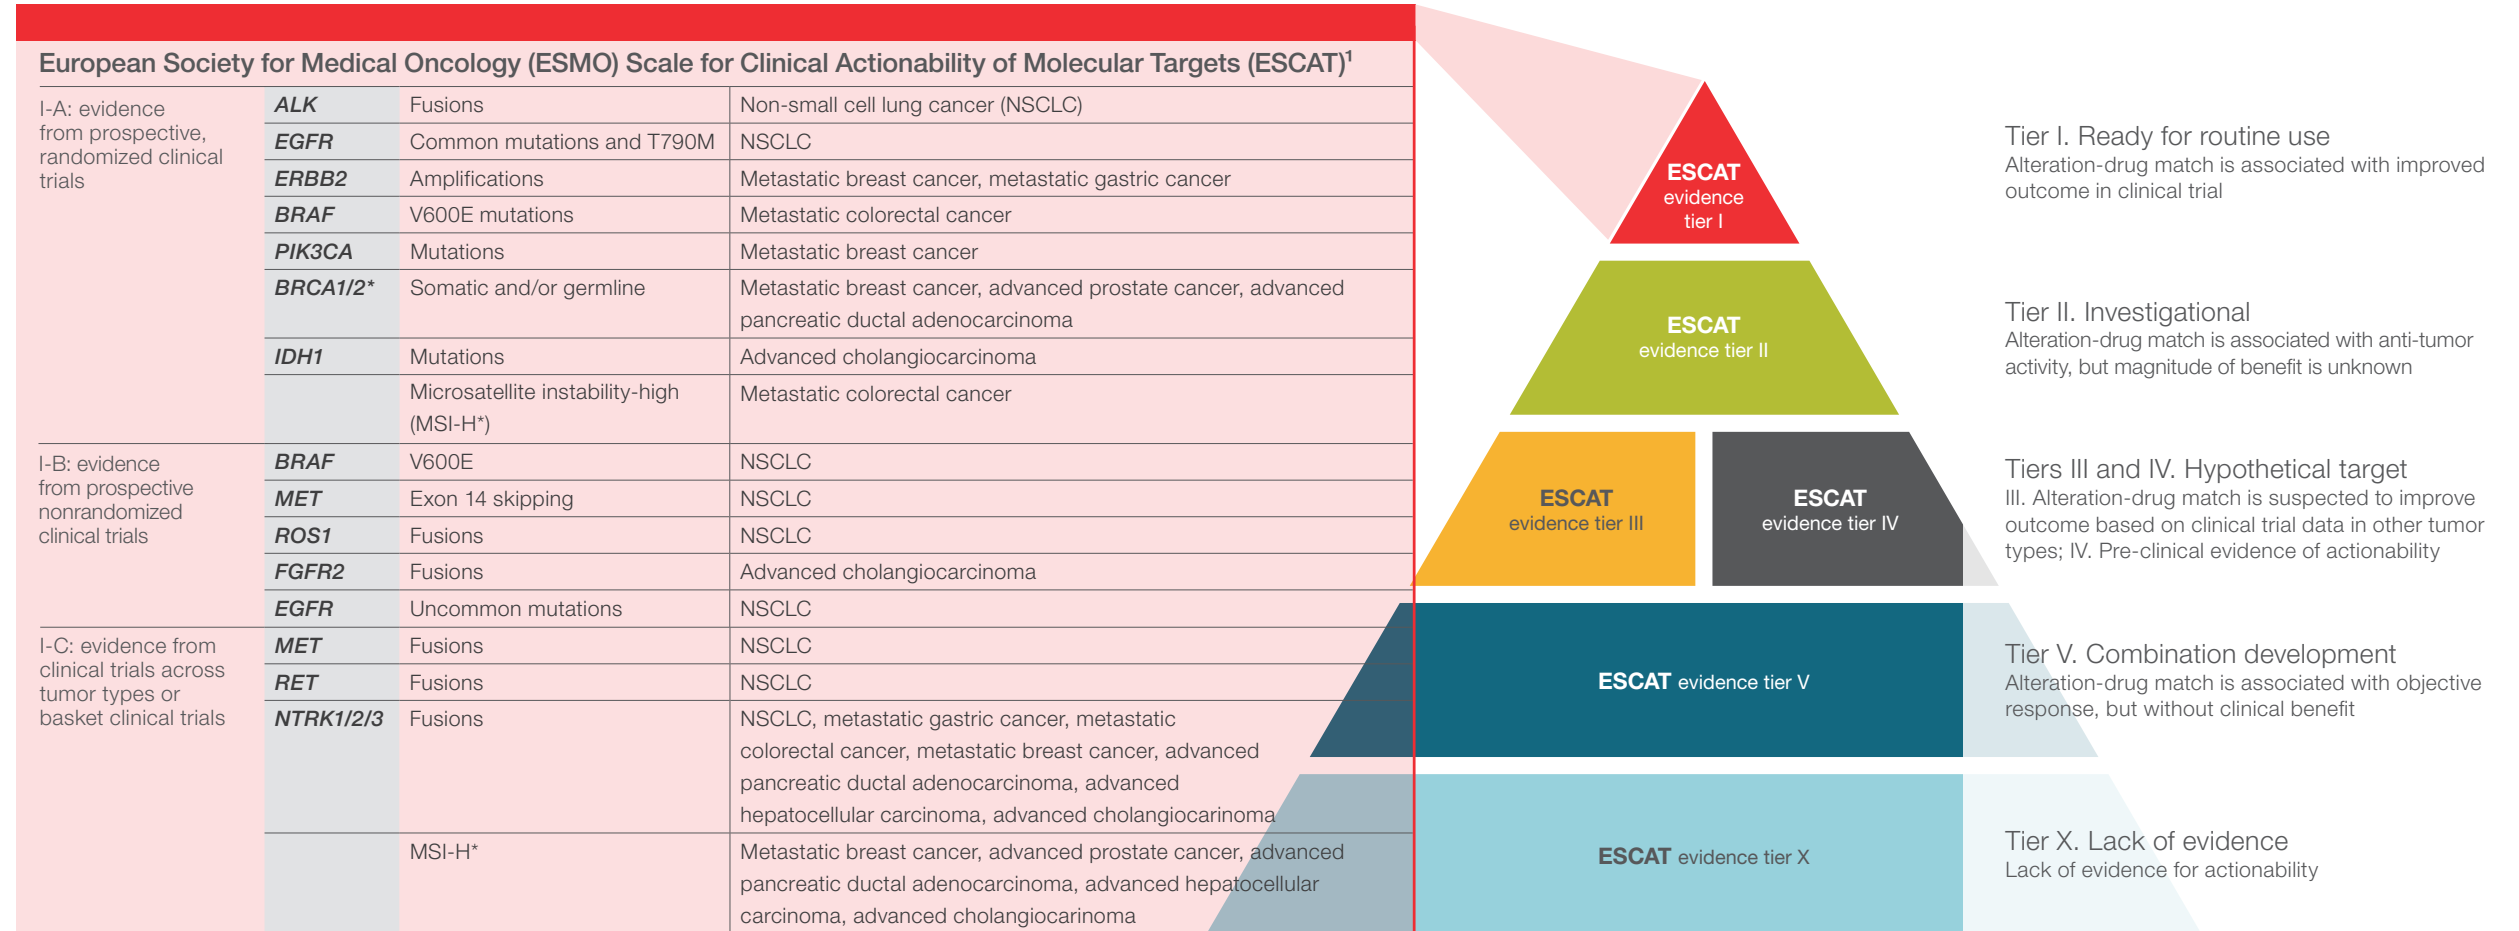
European Society for Medical Oncology (ESMO) Scale for Clinical Actionability of Molecular Targets (ESCAT)$^1$

| I-A: evidence from prospective, randomized clinical trials | ALK | Fusions | Non-small cell lung cancer (NSCLC) |
|---|---|---|---|
| | EGFR | Common mutations and T790M | NSCLC |
| | ERBB2 | Amplifications | Metastatic breast cancer, metastatic gastric cancer |
| | BRAF | V600E mutations | Metastatic colorectal cancer |
| | PIK3CA | Mutations | Metastatic breast cancer |
| | BRCA1/2* | Somatic and/or germline | Metastatic breast cancer, advanced prostate cancer, advanced pancreatic ductal adenocarcinoma |
| | IDH1 | Mutations | Advanced cholangiocarcinoma |
| | | Microsatellite instability-high (MSI-H*) | Metastatic colorectal cancer |
| I-B: evidence from prospective nonrandomized clinical trials | BRAF | V600E | NSCLC |
| | MET | Exon 14 skipping | NSCLC |
| | ROS1 | Fusions | NSCLC |
| | FGFR2 | Fusions | Advanced cholangiocarcinoma |
| | EGFR | Uncommon mutations | NSCLC |
| I-C: evidence from clinical trials across tumor types or basket clinical trials | MET | Fusions | NSCLC |
| | RET | Fusions | NSCLC |
| | NTRK1/2/3 | Fusions | NSCLC, metastatic gastric cancer, metastatic colorectal cancer, metastatic breast cancer, advanced pancreatic ductal adenocarcinoma, advanced hepatocellular carcinoma, advanced cholangiocarinoma |
| | | MSI-H* | Metastatic breast cancer, advanced prostate cancer, advanced pancreatic ductal adenocarcinoma, advanced hepatocellular carcinoma, advanced cholangiocarinoma |

ESCAT evidence tier I

ESCAT evidence tier II

ESCAT evidence tier III

ESCAT evidence tier IV

ESCAT evidence tier V

ESCAT evidence tier X

Tier I. Ready for routine use
Alteration-drug match is associated with improved outcome in clinical trial

Tier II. Investigational
Alteration-drug match is associated with anti-tumor activity, but magnitude of benefit is unknown

Tiers III and IV. Hypothetical target
III. Alteration-drug match is suspected to improve outcome based on clinical trial data in other tumor types; IV. Pre-clinical evidence of actionability

Tier V. Combination development
Alteration-drug match is associated with objective response, but without clinical benefit

Tier X. Lack of evidence
Lack of evidence for actionability